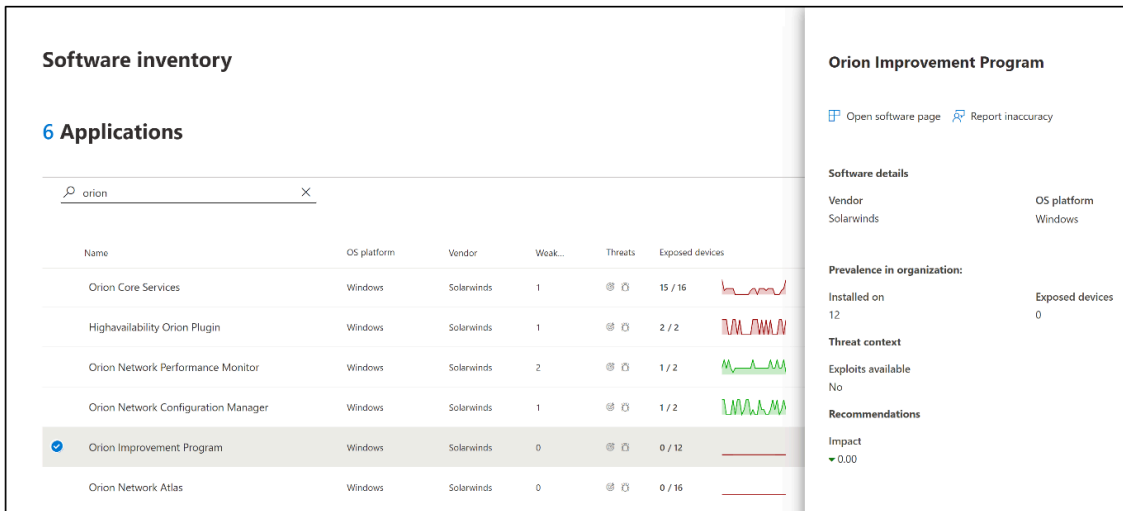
Software inventory

6 Applications

orion

| Name | OS platform | Vendor | Weak... | Threats | Exposed devices |
|---|---|---|---|---|---|
| Orion Core Services | Windows | Solarwinds | 1 | | 15 / 16 |
| Highavailability Orion Plugin | Windows | Solarwinds | 1 | | 2 / 2 |
| Orion Network Performance Monitor | Windows | Solarwinds | 2 | | 1 / 2 |
| Orion Network Configuration Manager | Windows | Solarwinds | 1 | | 1 / 2 |
| Orion Improvement Program | Windows | Solarwinds | 0 | | 0 / 12 |
| Orion Network Atlas | Windows | Solarwinds | 0 | | 0 / 16 |

Orion Improvement Program

Open software page Report inaccuracy

Software details

Vendor
Solarwinds

OS platform
Windows

Prevalence in organization:

Installed on
12

Exposed devices
0

Threat context

Exploits available
No

Recommendations

Impact
0.00